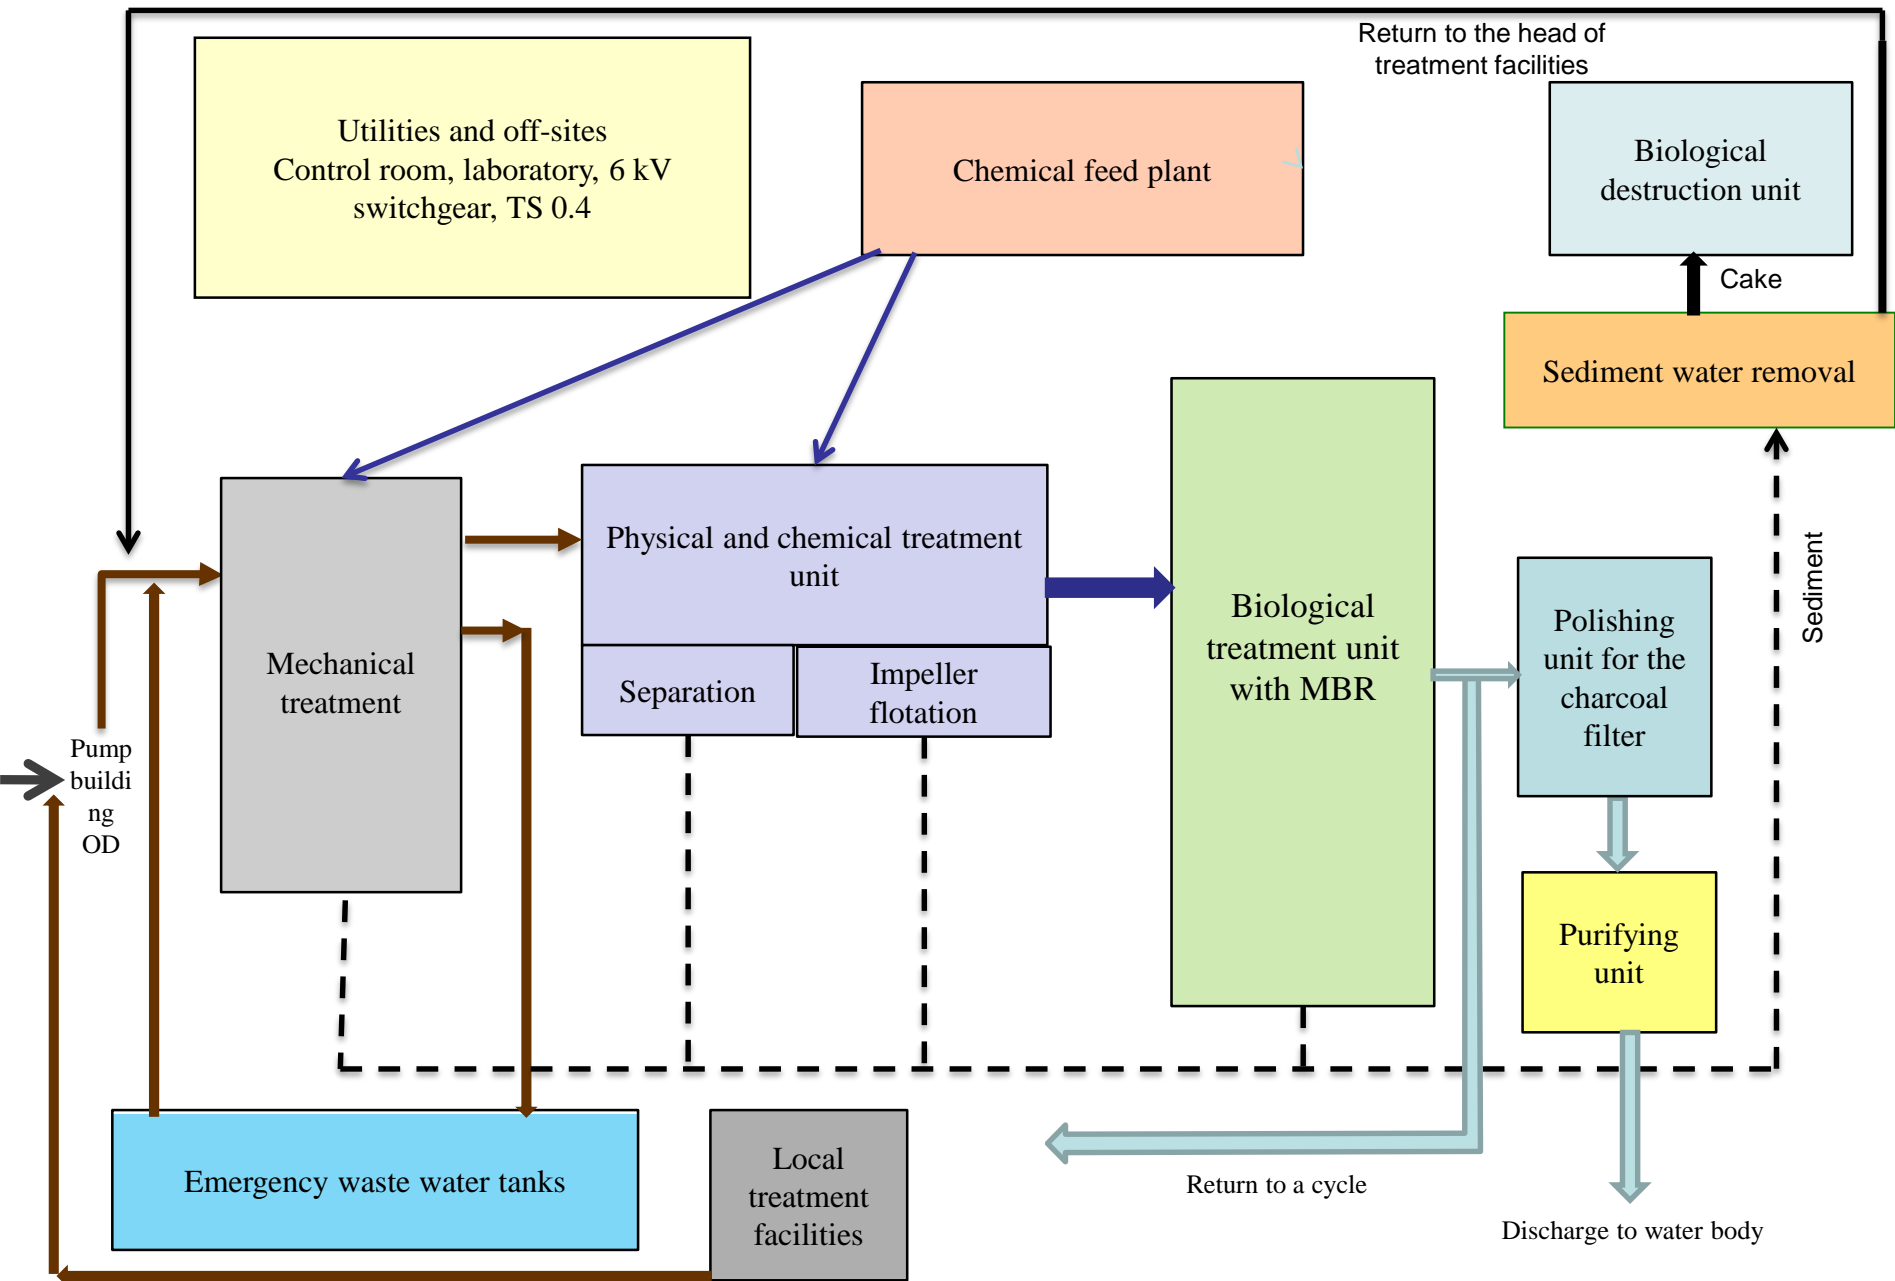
Return to the head of treatment facilities

Utilities and off-sites
Control room, laboratory, 6 kV switchgear, TS 0.4

Chemical feed plant

Biological destruction unit

Cake

Sediment water removal

Physical and chemical treatment unit

Separation

Impeller flotation

Mechanical treatment

Biological treatment unit with MBR

Polishing unit for the charcoal filter

Sediment

Pump buildi ng OD

Purifying unit

Emergency waste water tanks

Local treatment facilities

Return to a cycle

Discharge to water body